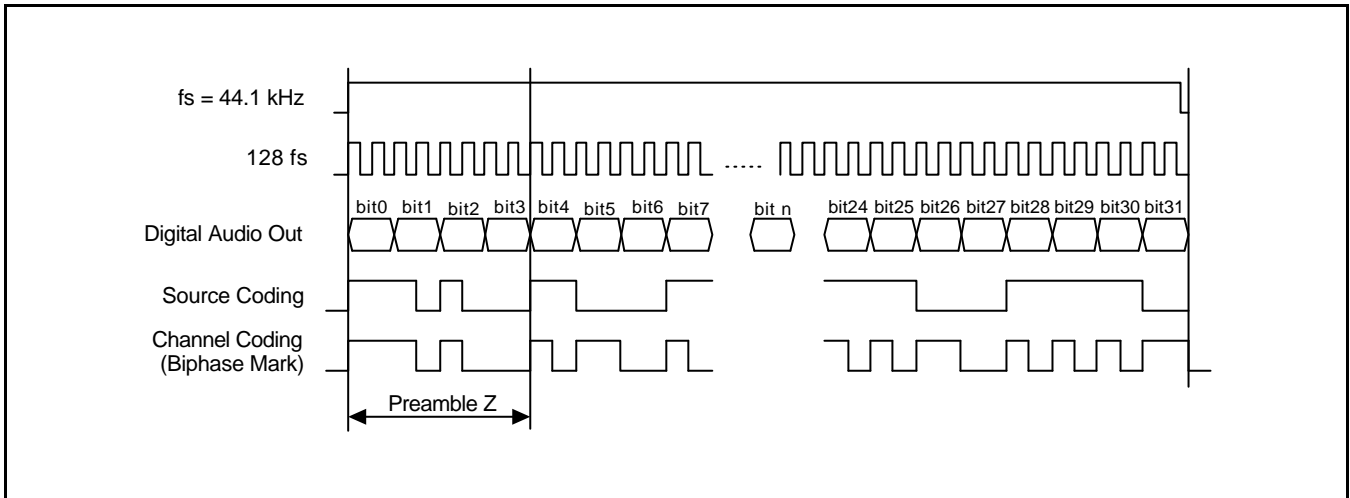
fs = 44.1 kHz

128 fs

.....

bit0 bit1 bit2 bit3 bit4 bit5 bit6 bit7 bit n bit24 bit25 bit26 bit27 bit28 bit29 bit30 bit31

Digital Audio Out

Source Coding

Channel Coding (Biphase Mark)

Preamble Z